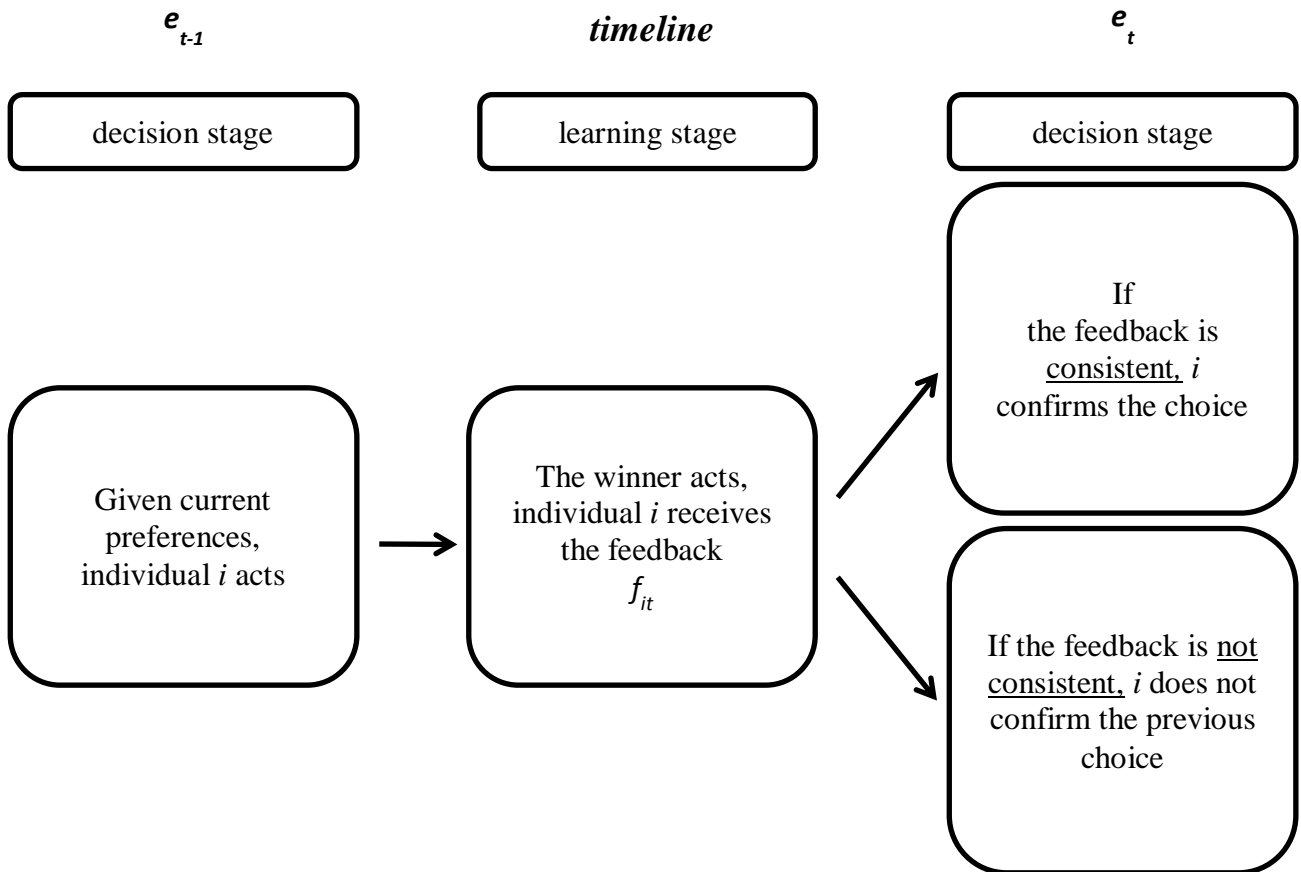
$e_{t-1}$

timeline

$e_t$

decision stage

learning stage

decision stage

If the feedback is consistent, $i$ confirms the choice

Given current preferences, individual $i$ acts

The winner acts, individual $i$ receives the feedback $f_{it}$

If the feedback is not consistent, $i$ does not confirm the previous choice